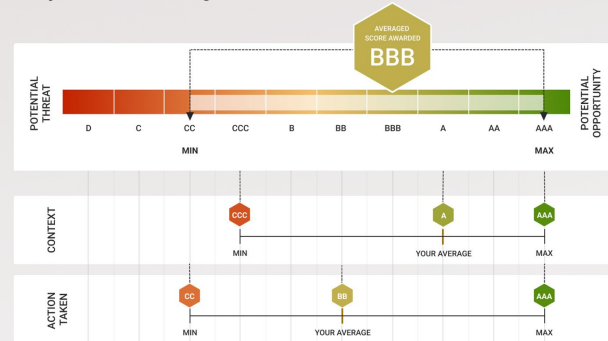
AVERAGED SCORE AWARDED

BBB

POTENTIAL THREAT

POTENTIAL OPPORTUNITY

D C CC CCC B BB BBB A AA AAA

MIN

MAX

CONTEXT

CCC

A

AAA

MIN

YOUR AVERAGE

MAX

ACTION TAKEN

CC

BB

AAA

MIN

YOUR AVERAGE

MAX